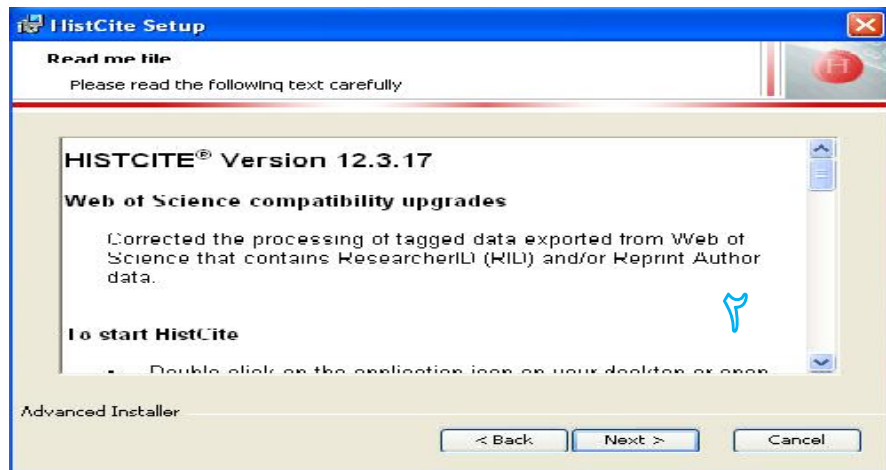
HistCite Setup

Read me file

Please read the following text carefully

HISTCITE® Version 12.3.17

Web of Science compatibility upgrades

Corrected the processing of tagged data exported from Web of Science that contains ResearcherID (RID) and/or Reprint Author data.

۲

To start HistCite

• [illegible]

Advanced Installer

< Back

Next >

Cancel